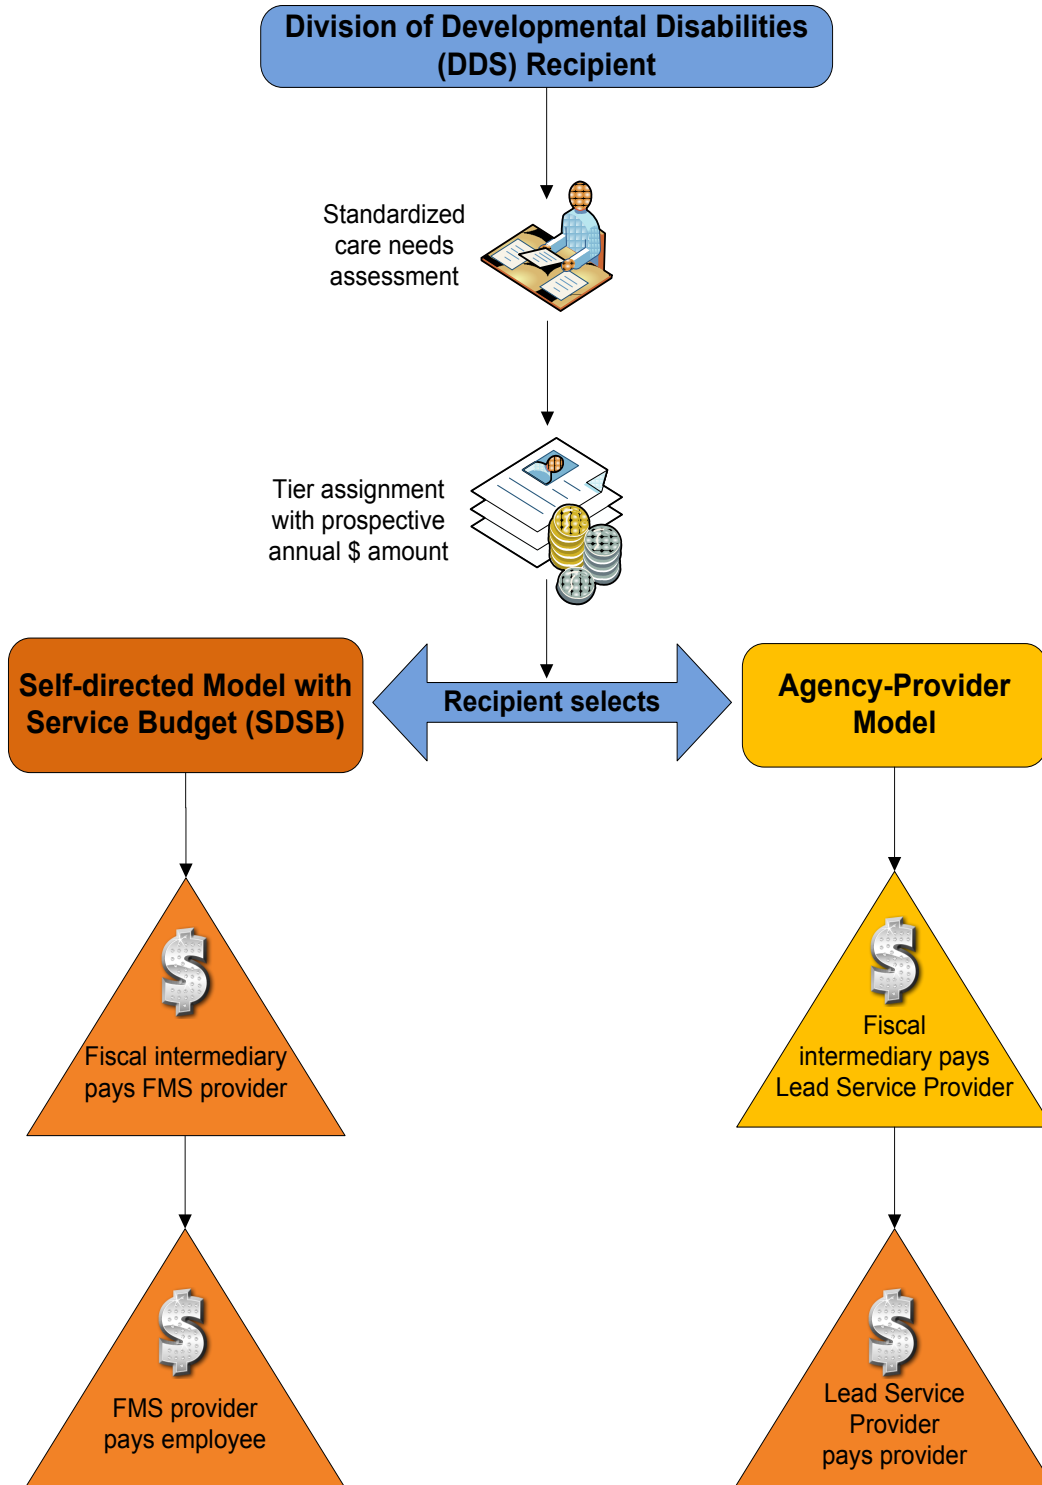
Division of Developmental Disabilities (DDS) Recipient

Standardized care needs assessment

Tier assignment with prospective annual $ amount

Self-directed Model with Service Budget (SDSB)

Recipient selects

Agency-Provider Model

Fiscal intermediary pays FMS provider

Fiscal intermediary pays Lead Service Provider

FMS provider pays employee

Lead Service Provider pays provider